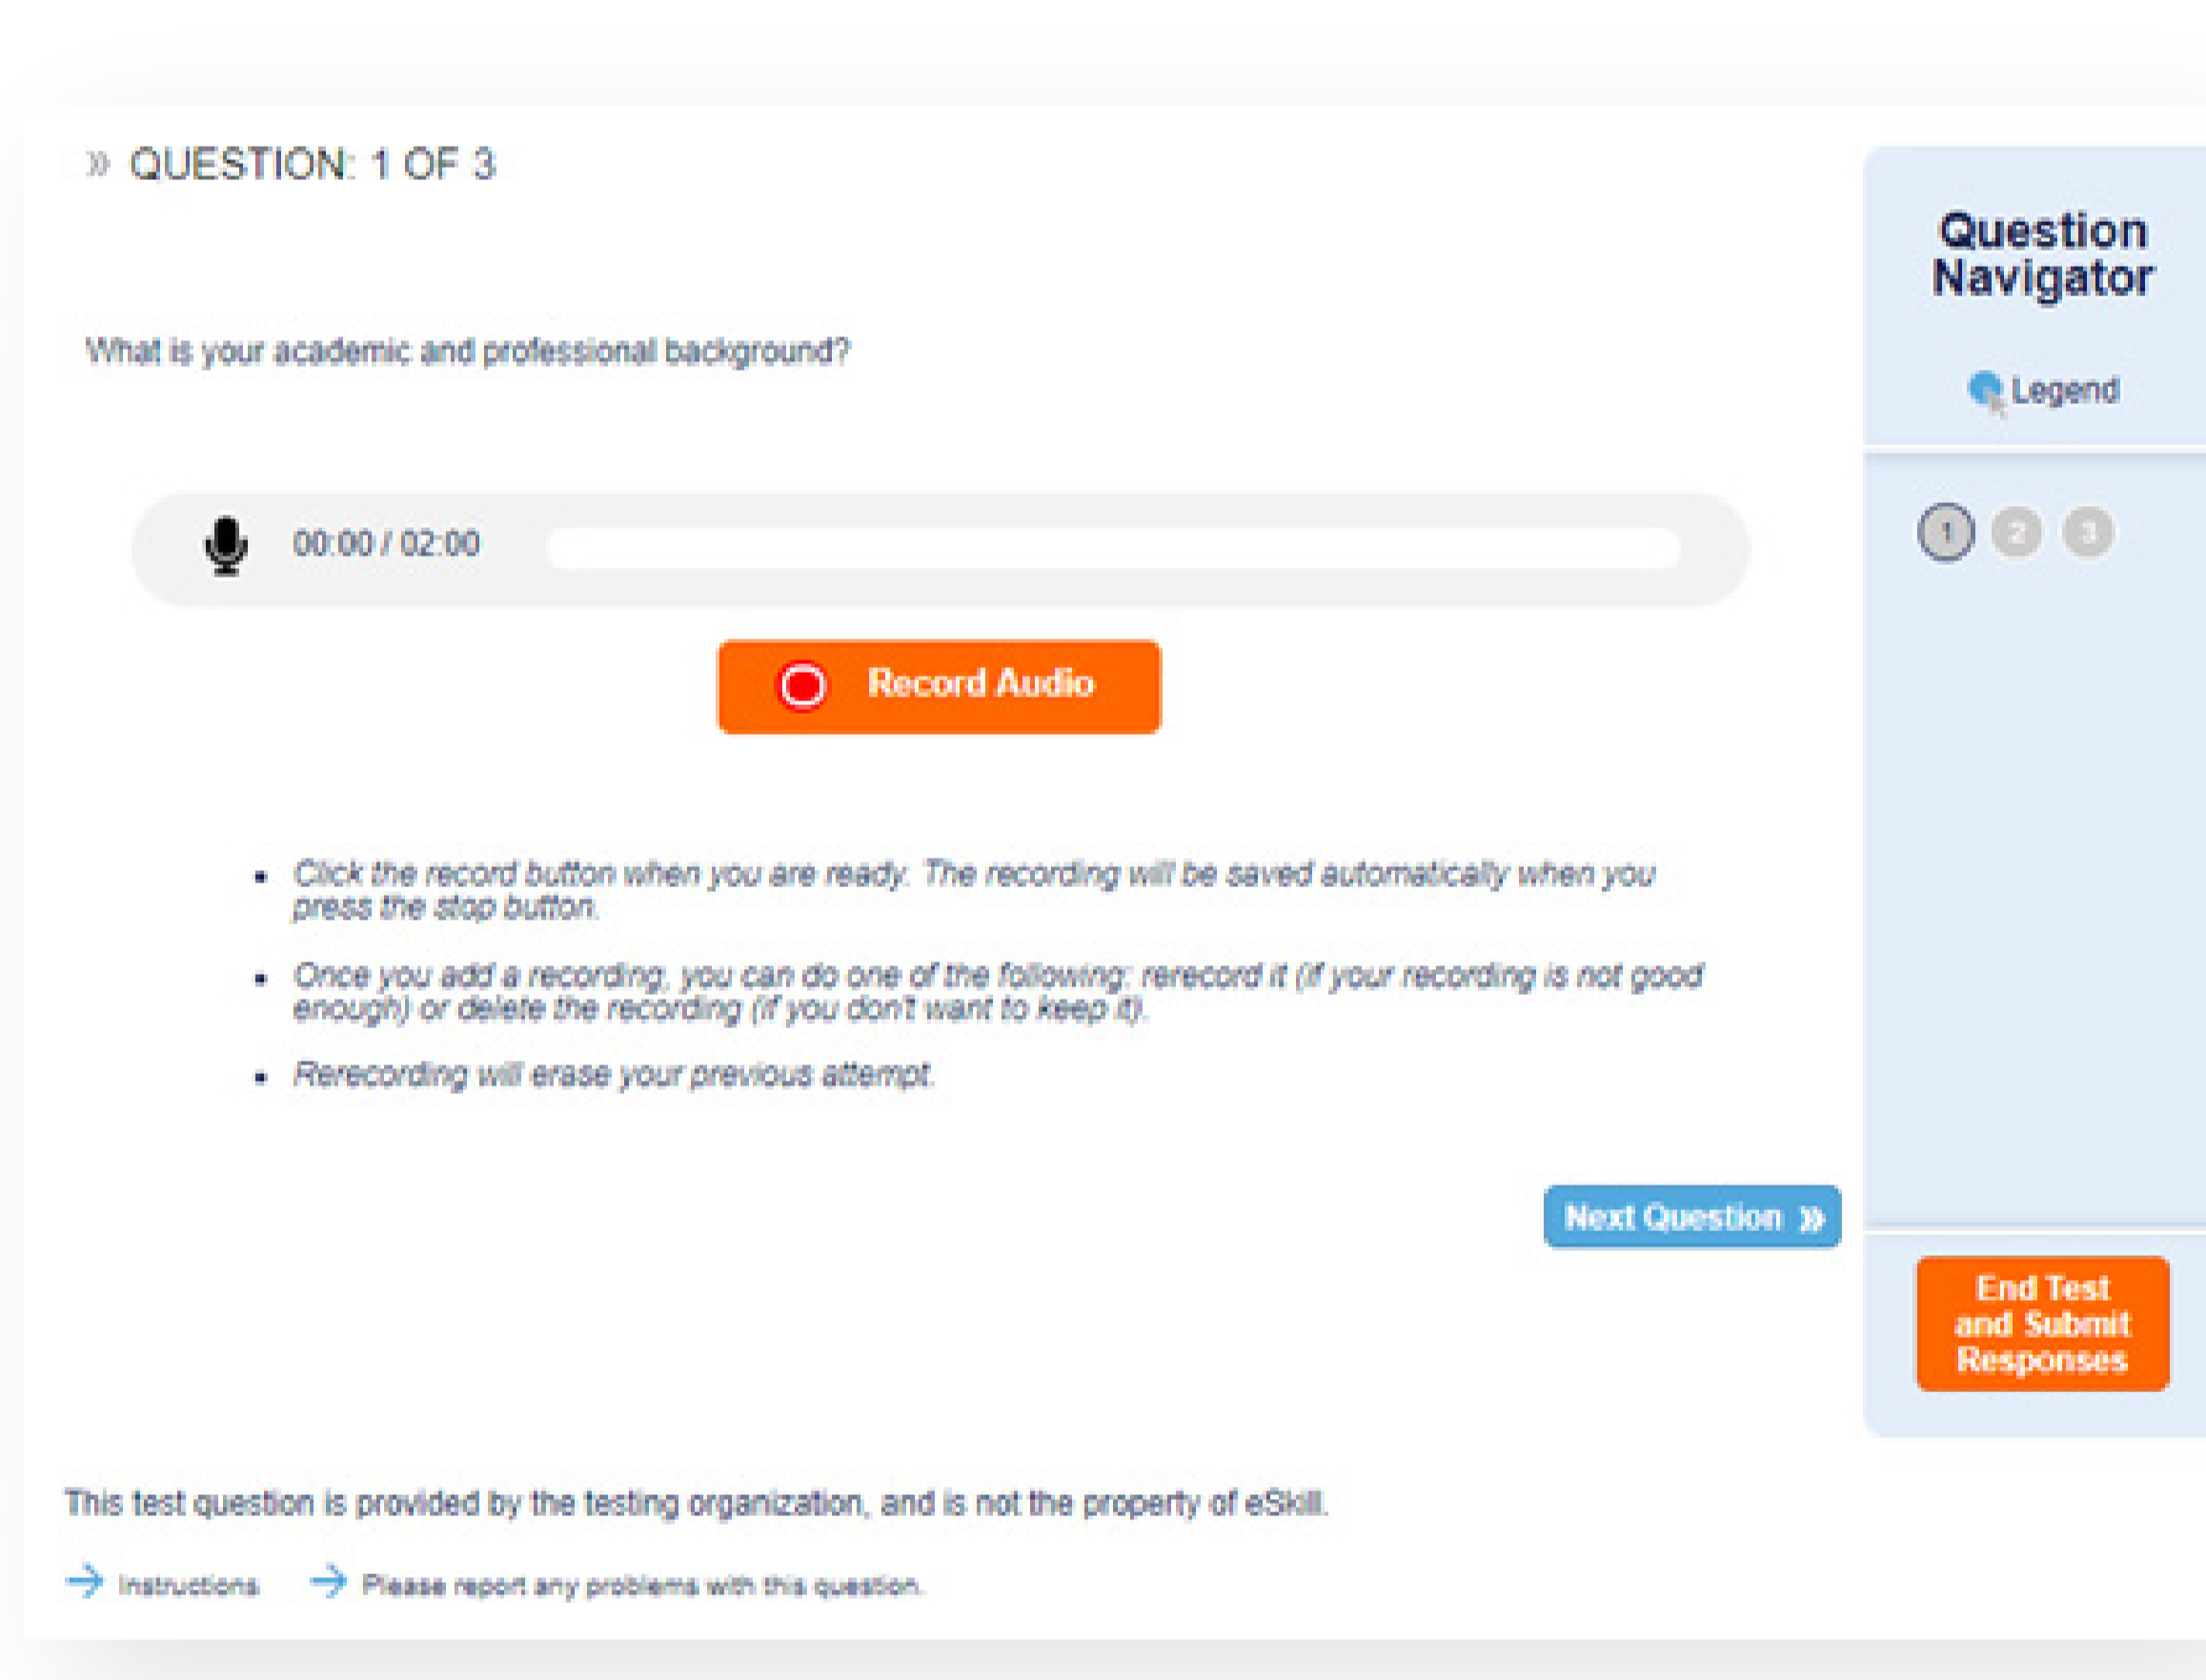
» QUESTION: 1 OF 3

What is your academic and professional background?

00:00 / 02:00

Record Audio

- Click the record button when you are ready. The recording will be saved automatically when you press the stop button.
- Once you add a recording, you can do one of the following: rerecord it (if your recording is not good enough) or delete the recording (if you don't want to keep it).
- Rerecording will erase your previous attempt.

Next Question »

Question Navigator

Legend

1 2 3

End Test and Submit Responses

This test question is provided by the testing organization, and is not the property of eSkill.

Instructions   Please report any problems with this question.